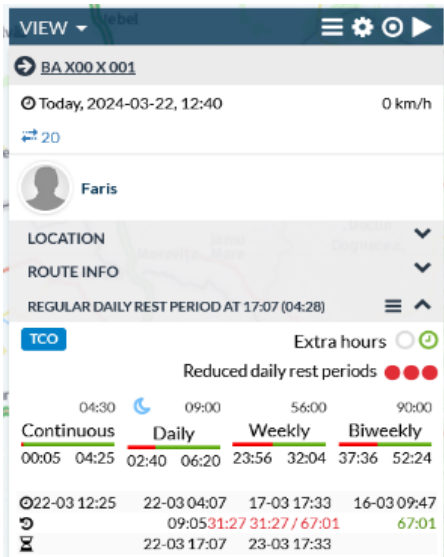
VIEW

BA X00 X 001

Today, 2024-03-22, 12:40

0 km/h

20

Faris

LOCATION

ROUTE INFO

REGULAR DAILY REST PERIOD AT 17:07 (04:28)

TCO

Extra hours

Reduced daily rest periods

| 04:30 | 09:00 | 56:00 | 90:00 |
|---|---|---|---|
| Continuous | Daily | Weekly | Biweekly |
| 00:05 04:25 | 02:40 06:20 | 23:56 32:04 | 37:36 52:24 |

22-03 12:25 22-03 04:07 17-03 17:33 16-03 09:47

09:05 31:27 31:27 / 67:01 67:01

22-03 17:07 23-03 17:33